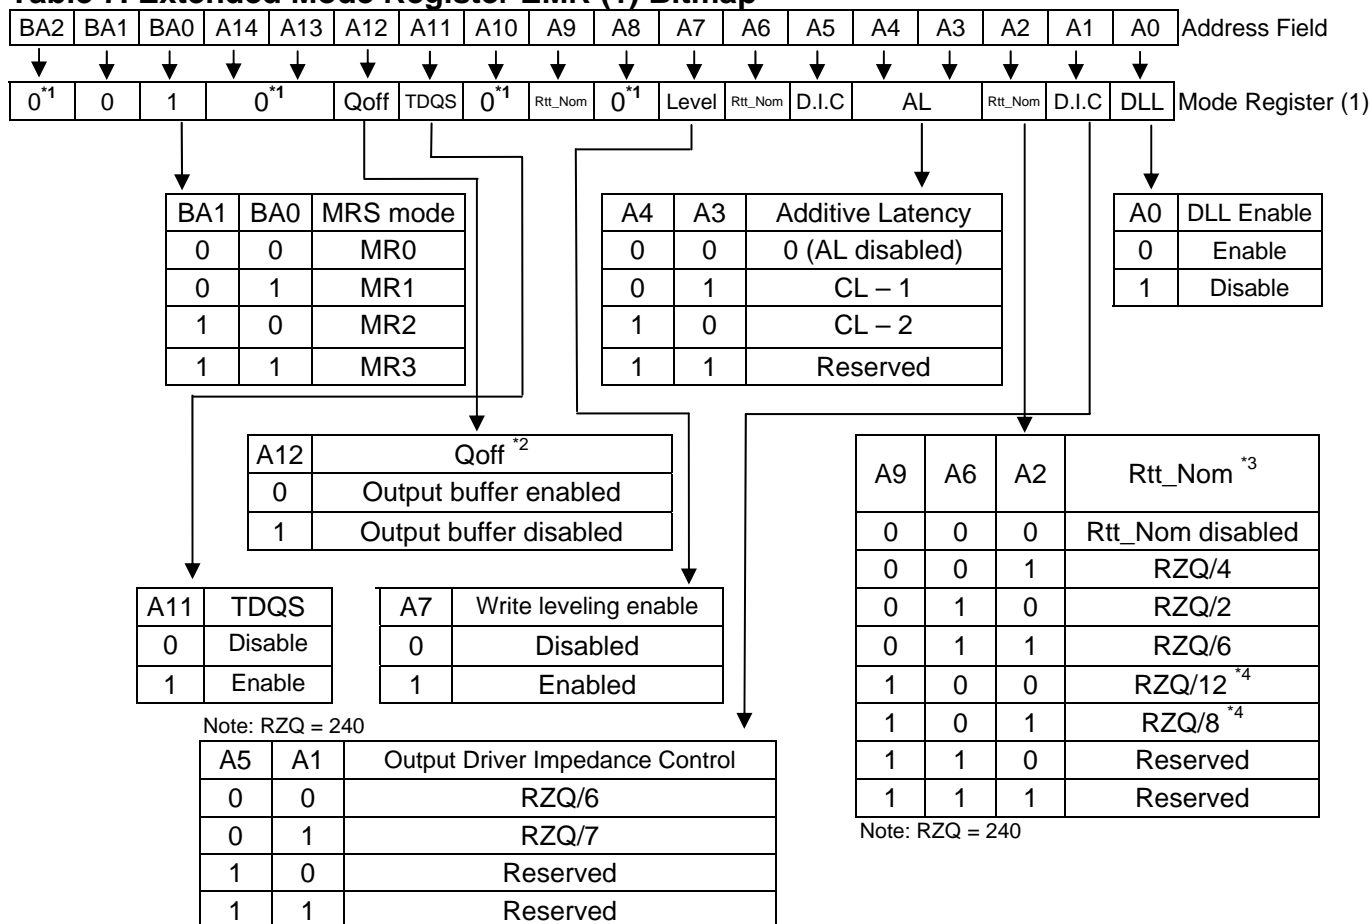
Table 7: Extended Mode Register EMR (1) Bitmap

| BA2 | BA1 | BA0 | A14 | A13 | A12 | A11 | A10 | A9 | A8 | A7 | A6 | A5 | A4 | A3 | A2 | A1 | A0 |
|---|---|---|---|---|---|---|---|---|---|---|---|---|---|---|---|---|---|

Address Field

| $0^{*1}$ | 0 | 1 | $0^{*1}$ | Qoff | TDQS | $0^{*1}$ | Rtt_Nom | $0^{*1}$ | Level | Rtt_Nom | D.I.C | AL | Rtt_Nom | D.I.C | DLL |
|---|---|---|---|---|---|---|---|---|---|---|---|---|---|---|---|

Mode Register (1)

| BA1 | BA0 | MRS mode |
|---|---|---|
| 0 | 0 | MR0 |
| 0 | 1 | MR1 |
| 1 | 0 | MR2 |
| 1 | 1 | MR3 |

| A4 | A3 | Additive Latency |
|---|---|---|
| 0 | 0 | 0 (AL disabled) |
| 0 | 1 | CL – 1 |
| 1 | 0 | CL – 2 |
| 1 | 1 | Reserved |

| A0 | DLL Enable |
|---|---|
| 0 | Enable |
| 1 | Disable |

| A12 | Qoff $^{*2}$ |
|---|---|
| 0 | Output buffer enabled |
| 1 | Output buffer disabled |

| A9 | A6 | A2 | Rtt_Nom $^{*3}$ |
|---|---|---|---|
| 0 | 0 | 0 | Rtt_Nom disabled |
| 0 | 0 | 1 | RZQ/4 |
| 0 | 1 | 0 | RZQ/2 |
| 0 | 1 | 1 | RZQ/6 |
| 1 | 0 | 0 | RZQ/12 $^{*4}$ |
| 1 | 0 | 1 | RZQ/8 $^{*4}$ |
| 1 | 1 | 0 | Reserved |
| 1 | 1 | 1 | Reserved |

Note: RZQ = 240

| A11 | TDQS |
|---|---|
| 0 | Disable |
| 1 | Enable |

| A7 | Write leveling enable |
|---|---|
| 0 | Disabled |
| 1 | Enabled |

Note: RZQ = 240

| A5 | A1 | Output Driver Impedance Control |
|---|---|---|
| 0 | 0 | RZQ/6 |
| 0 | 1 | RZQ/7 |
| 1 | 0 | Reserved |
| 1 | 1 | Reserved |